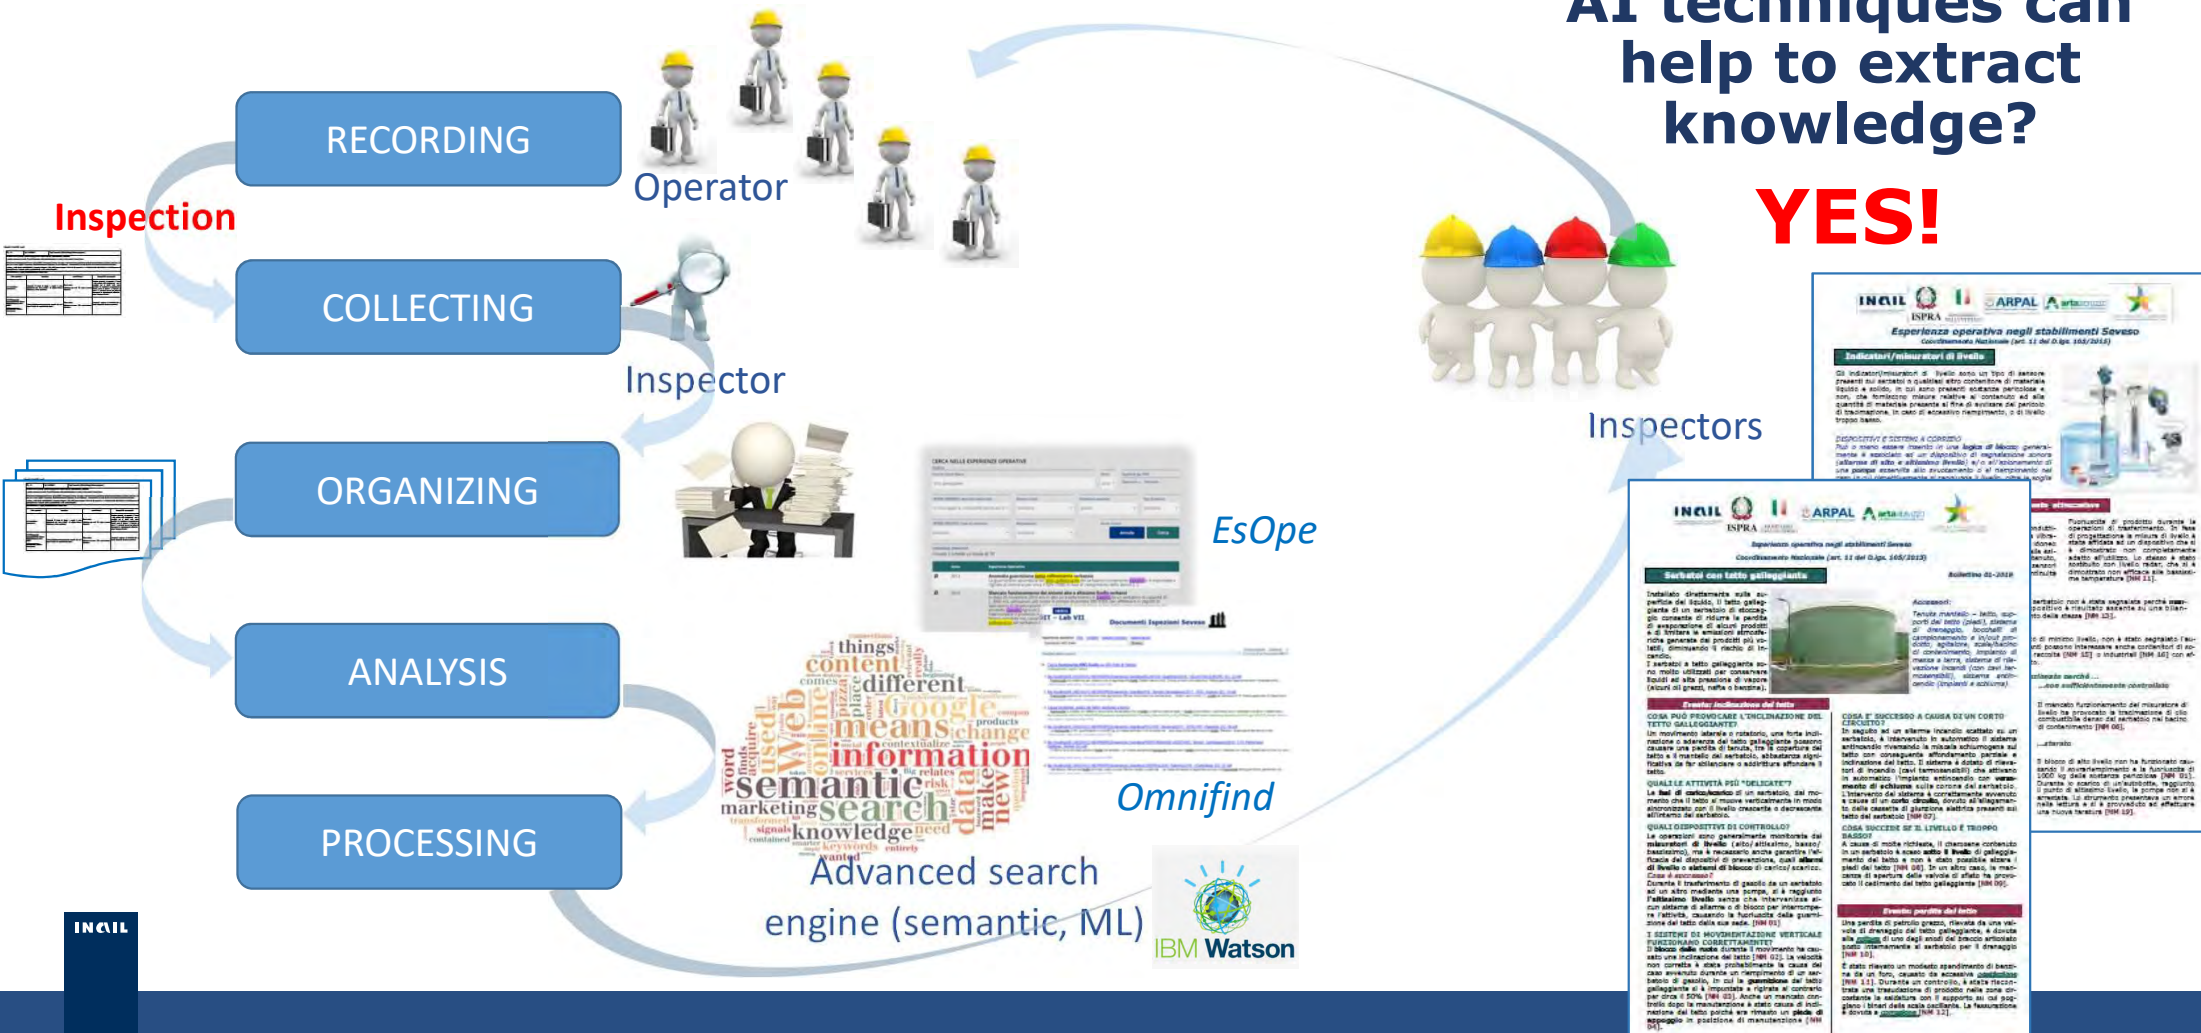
AI techniques can help to extract knowledge?

YES!

RECORDING

Operator

Inspection

COLLECTING

Inspector

ORGANIZING

ANALYSIS

PROCESSING

Inspectors

EsOpe

Omnifind

Advanced search engine (semantic, ML)

IBM Watson

INAIL

things content different means change information semantic search knowledge marketing web data make new google used online

INAIL ISPRA ARPAL

Esperienza operativa negli stabilimenti Seveso

Indicatori/misuratori di livello

Serbatoi con tetto galleggiante